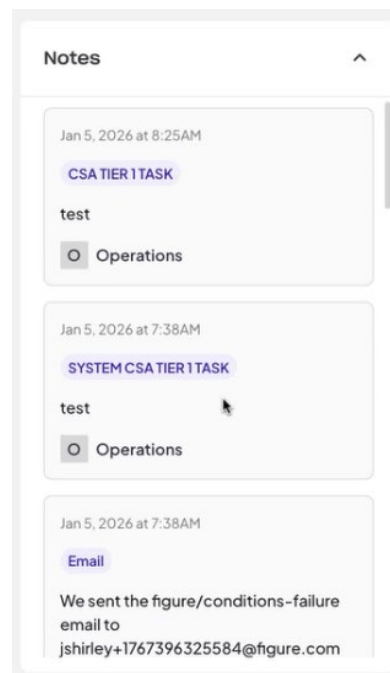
Notes

Jan 5, 2026 at 8:25AM

CSA TIER 1 TASK

test

O Operations

Jan 5, 2026 at 7:38AM

SYSTEM CSA TIER 1 TASK

test

O Operations

Jan 5, 2026 at 7:38AM

Email

We sent the figure/conditions-failure email to jshirley+1767396325584@figure.com